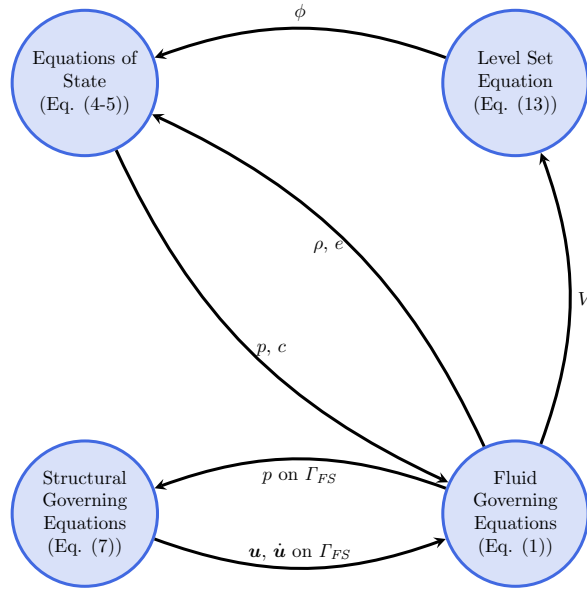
$\phi$

Equations of State (Eq. (4-5))

Level Set Equation (Eq. (13))

$\rho$, $e$

$V$

$p$, $c$

Structural Governing Equations (Eq. (7))

$p$ on $\Gamma_{FS}$

$\boldsymbol{u}$, $\dot{\boldsymbol{u}}$ on $\Gamma_{FS}$

Fluid Governing Equations (Eq. (1))